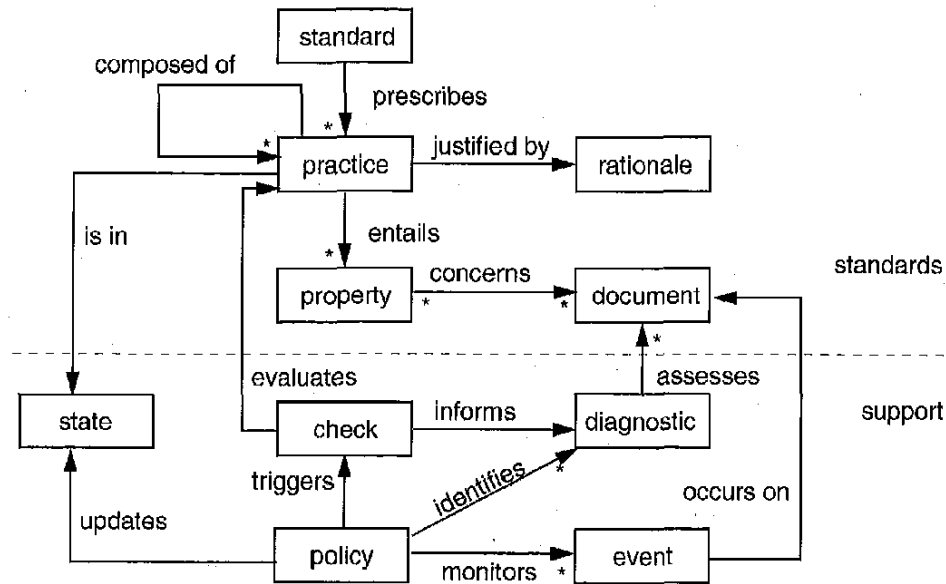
standard

composed of

prescribes

*

*

practice

justified by

rationale

is in

entails

*

property

concerns

*

*

document

standards

*

evaluates

assesses

state

check

informs

diagnostic

support

triggers

identifies

*

occurs on

updates

policy

event

monitors

*